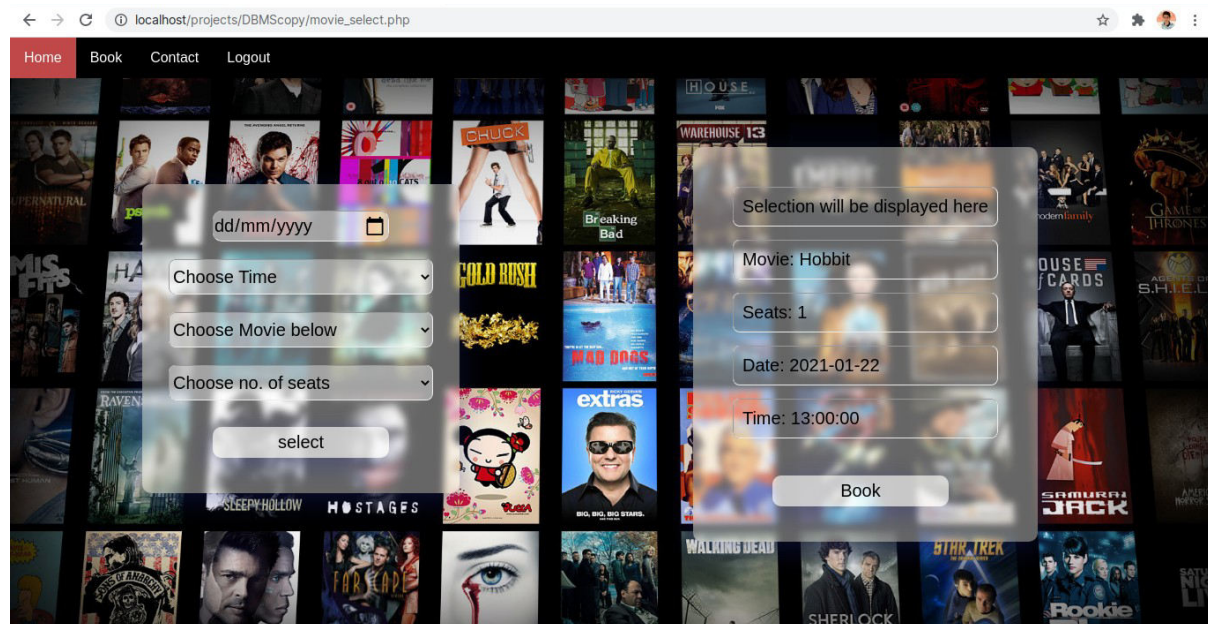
localhost/projects/DBMScopy/movie_select.php

Home Book Contact Logout

dd/mm/yyyy

Choose Time

Choose Movie below

Choose no. of seats

select

Selection will be displayed here

Movie: Hobbit

Seats: 1

Date: 2021-01-22

Time: 13:00:00

Book

HOUSE
WAREHOUSE 13
CHUCK
Breaking Bad
GOLD RUSH
MAD DOGS
extras
BIG, BIG, BIG STARS.
SLEEPY HOLLOW
HOSTAGES
SUPERNATURAL
MISFITS
RAVENS
modern family
GAME OF THRONES
HOUSE OF CARDS
S.H.I.E.L.D.
SAMURAI JACK
SONS OF ANARCHY
FARSCAPE
WALKING DEAD
SHERLOCK
STAR TREK
Rookie